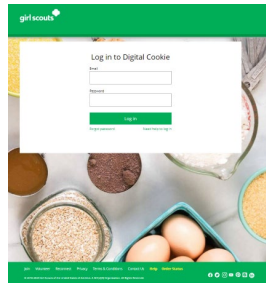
girl scouts

Log in to Digital Cookie

Email

Password

Log In

Forgot password?

Need Help to Log In?

Join Volunteer Volunteer Privacy Terms & Conditions Contact Us Help Order Status

© 2018 Girl Scouts of the United States of America. All Rights Reserved.